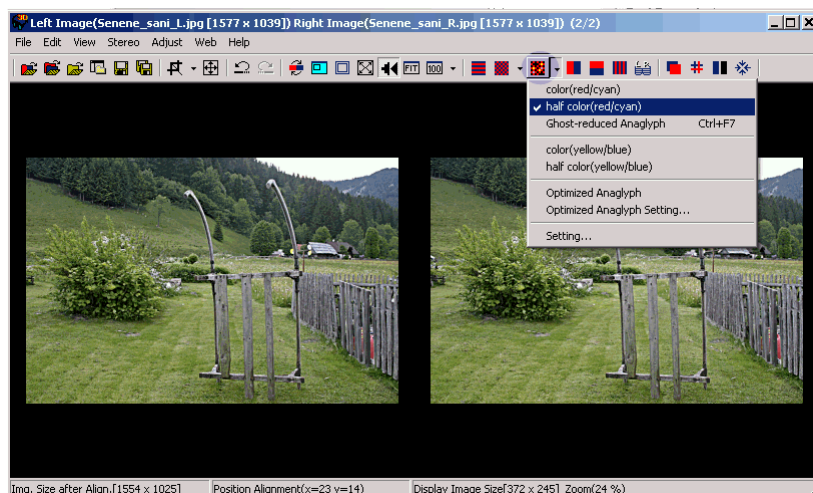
Left Image(Senene_sani_L.jpg [1577 x 1039]) Right Image(Senene_sani_R.jpg [1577 x 1039]) (2/2)

File Edit View Stereo Adjust Web Help

FIT 100

color(red/cyan)
✔ half color(red/cyan)
Ghost-reduced Anaglyph Ctrl+F7
color(yellow/blue)
half color(yellow/blue)
Optimized Anaglyph
Optimized Anaglyph Setting...
Setting...

Img. Size after Align.[1554 x 1025] Position Alignment(x=23 y=14) Display Image Size[372 x 245] Zoom(24 %)